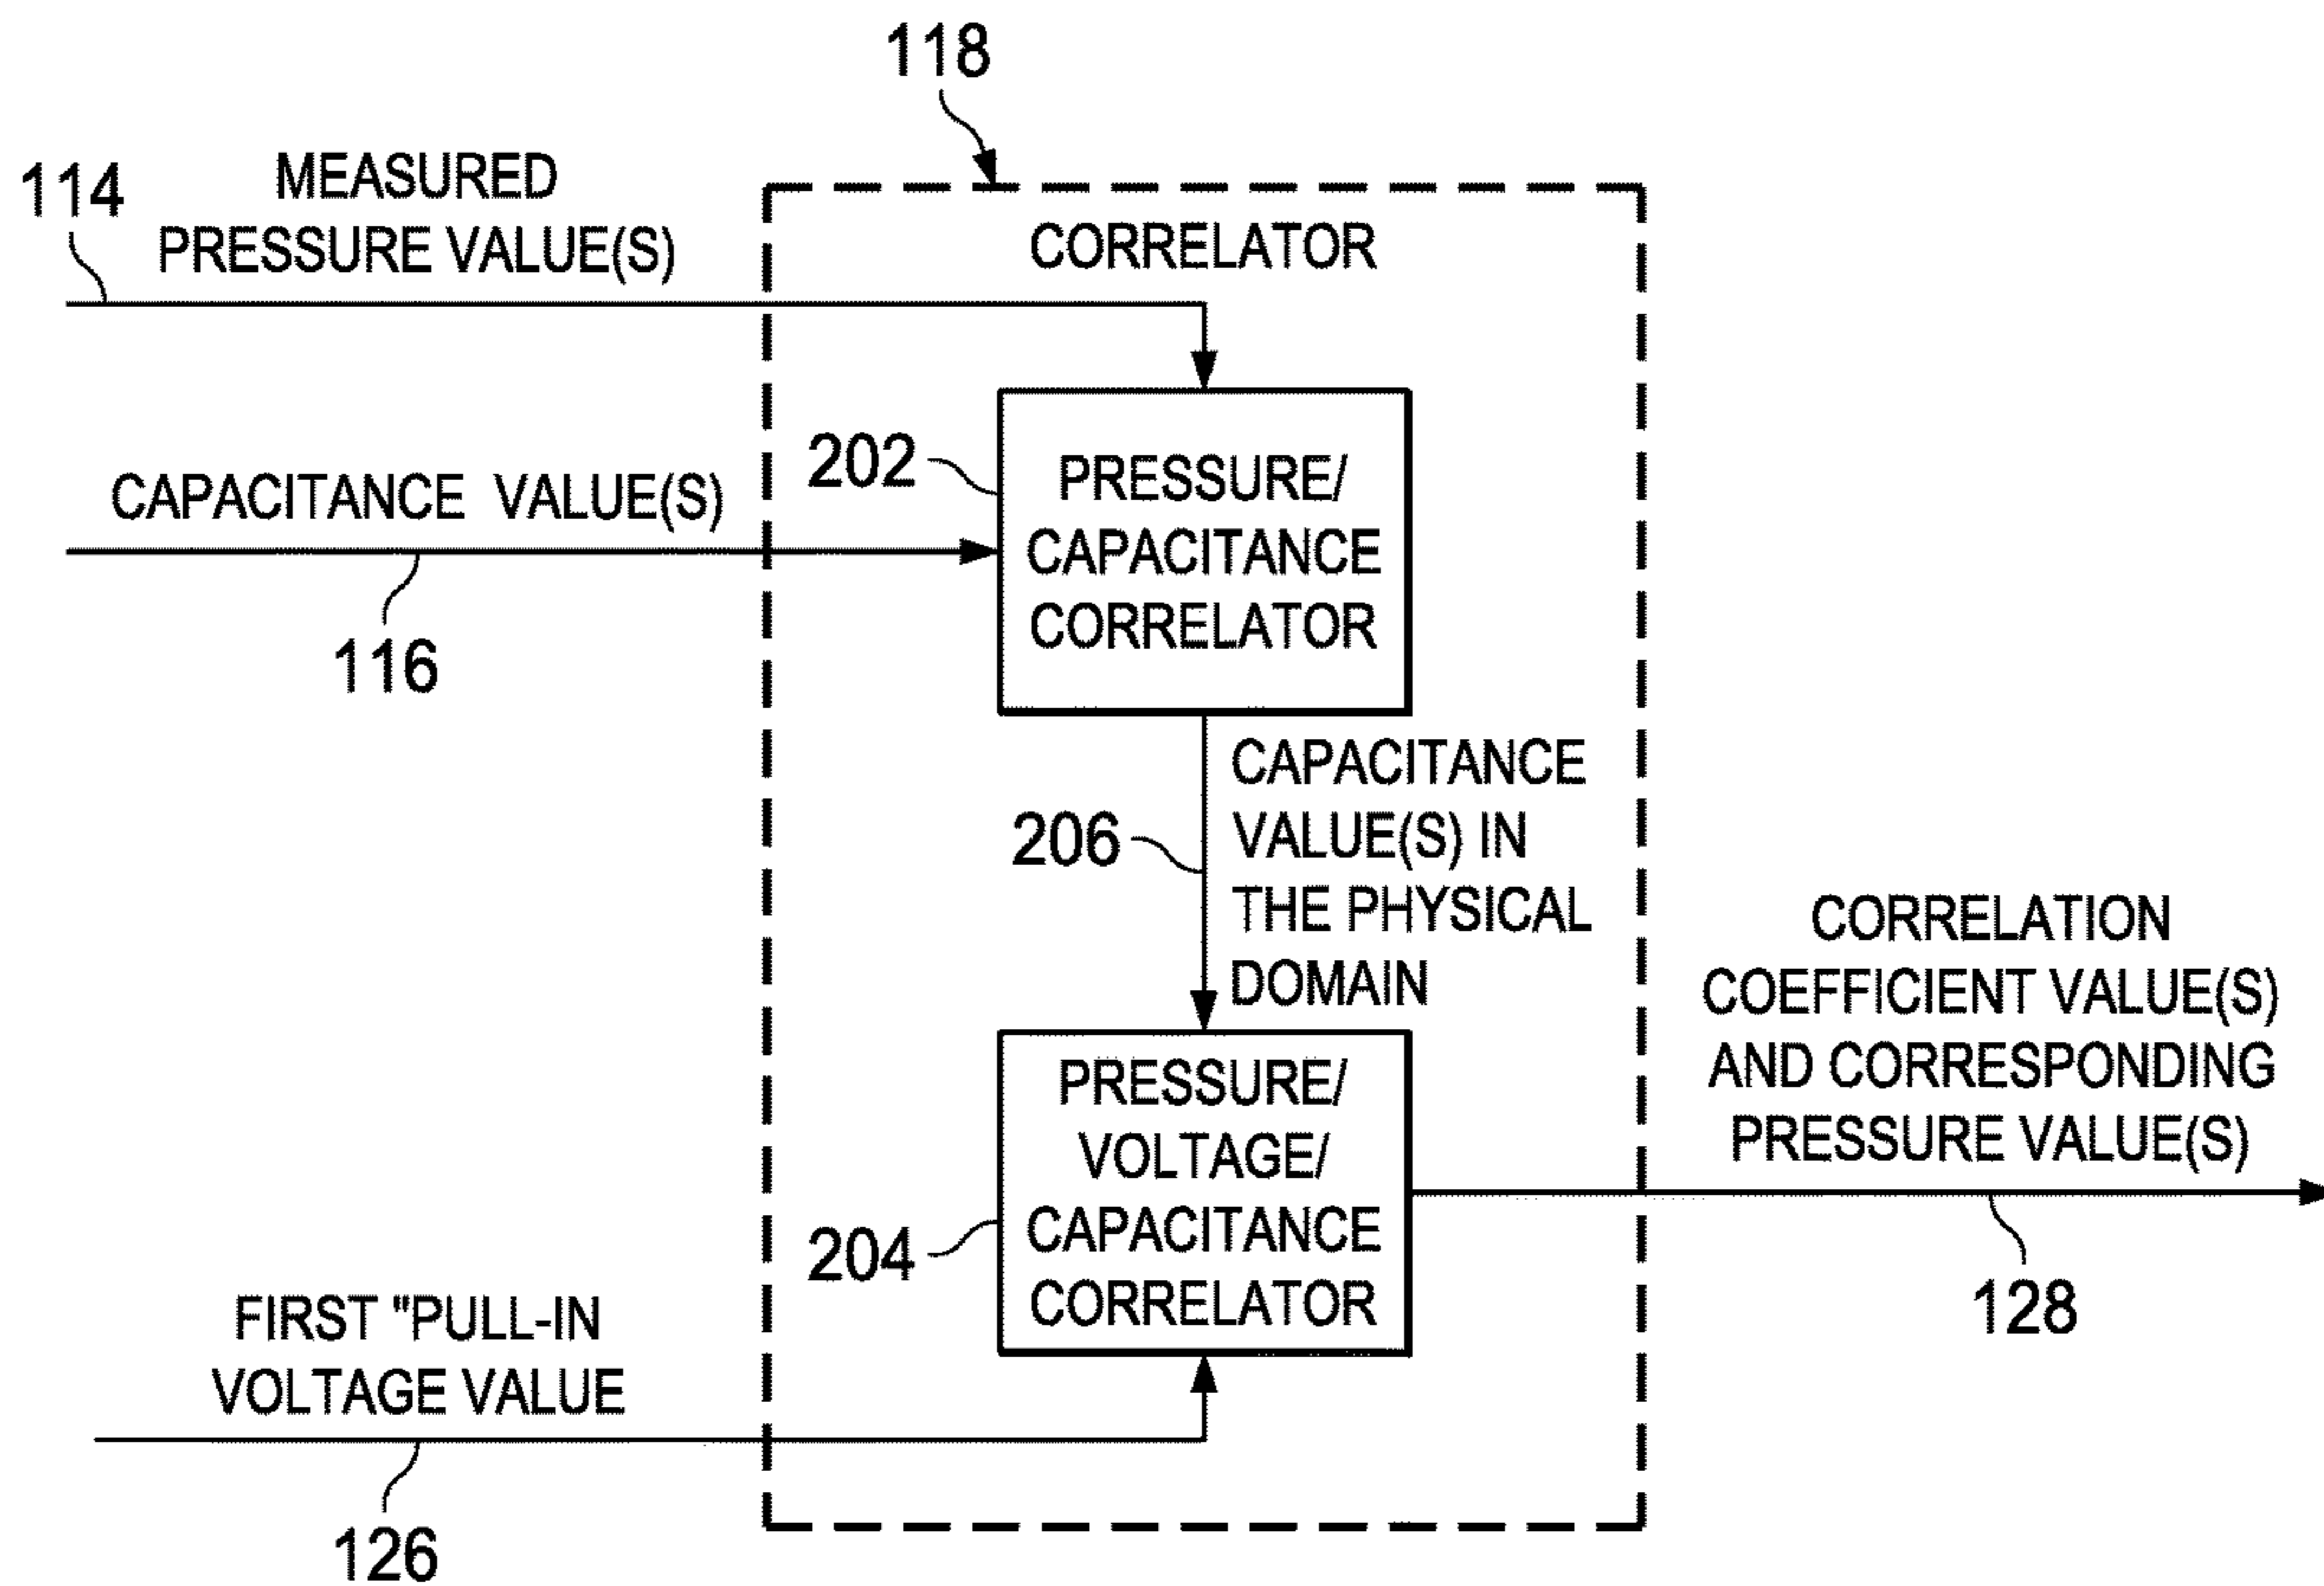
118

114

MEASURED PRESSURE VALUE(S)

CORRELATOR

202

PRESSURE/ CAPACITANCE CORRELATOR

CAPACITANCE VALUE(S)

116

206

CAPACITANCE VALUE(S) IN THE PHYSICAL DOMAIN

CORRELATION COEFFICIENT VALUE(S) AND CORRESPONDING PRESSURE VALUE(S)

PRESSURE/ VOLTAGE/ CAPACITANCE CORRELATOR

204

128

FIRST "PULL-IN VOLTAGE VALUE

126